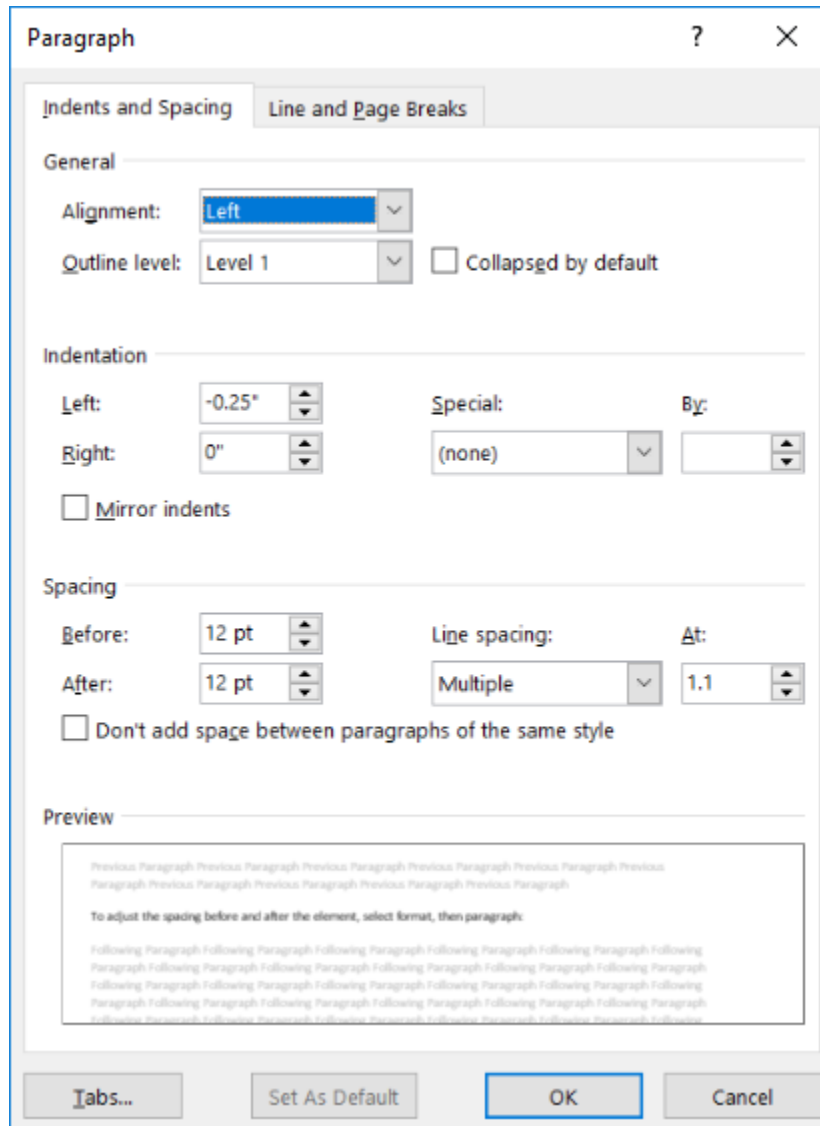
Paragraph ? ×

Indents and Spacing | Line and Page Breaks

General

Alignment: Left

Outline level: Level 1

Collapsed by default

Indentation

Left: -0.25"

Right: 0"

Special:

(none)

By:

Mirror indents

Spacing

Before: 12 pt

After: 12 pt

Line spacing:

Multiple

At:

1.1

Don't add space between paragraphs of the same style

Preview

Previous Paragraph Previous Paragraph Previous Paragraph Previous Paragraph Previous Paragraph Previous Paragraph Previous Paragraph Previous Paragraph Previous Paragraph Previous Paragraph

To adjust the spacing before and after the element, select format, then paragraph:

Following Paragraph Following Paragraph Following Paragraph Following Paragraph Following Paragraph Following Paragraph Following Paragraph Following Paragraph Following Paragraph Following Paragraph Following Paragraph Following Paragraph Following Paragraph Following Paragraph Following Paragraph Following Paragraph Following Paragraph Following Paragraph Following Paragraph Following Paragraph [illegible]

Tabs... | Set As Default | OK | Cancel